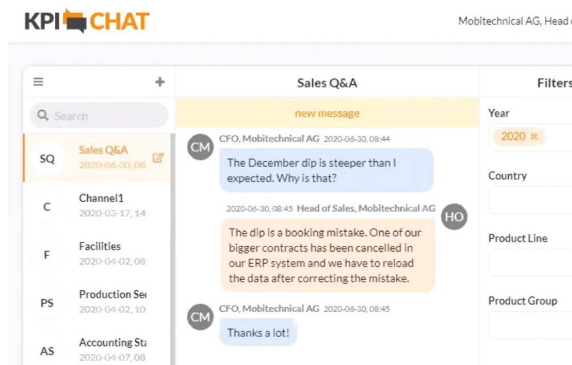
KPI CHAT

Mobitechnical AG, Head c

≡ +

Search

SQ Sales Q&A 2020-06-30, 08

C Channel1 2020-03-17, 14

F Facilities 2020-04-02, 08

PS Production Se 2020-04-02, 10

AS Accounting Sta 2020-04-07, 08

Sales Q&A

new message

CM CFO, Mobitechnical AG 2020-06-30, 08:44

The December dip is steeper than I expected. Why is that?

2020-06-30, 08:45 Head of Sales, Mobitechnical AG HO

The dip is a booking mistake. One of our bigger contracts has been cancelled in our ERP system and we have to reload the data after correcting the mistake.

CM CFO, Mobitechnical AG 2020-06-30, 08:45

Thanks a lot!

Filters

Year

2020 ×

Country

Product Line

Product Group